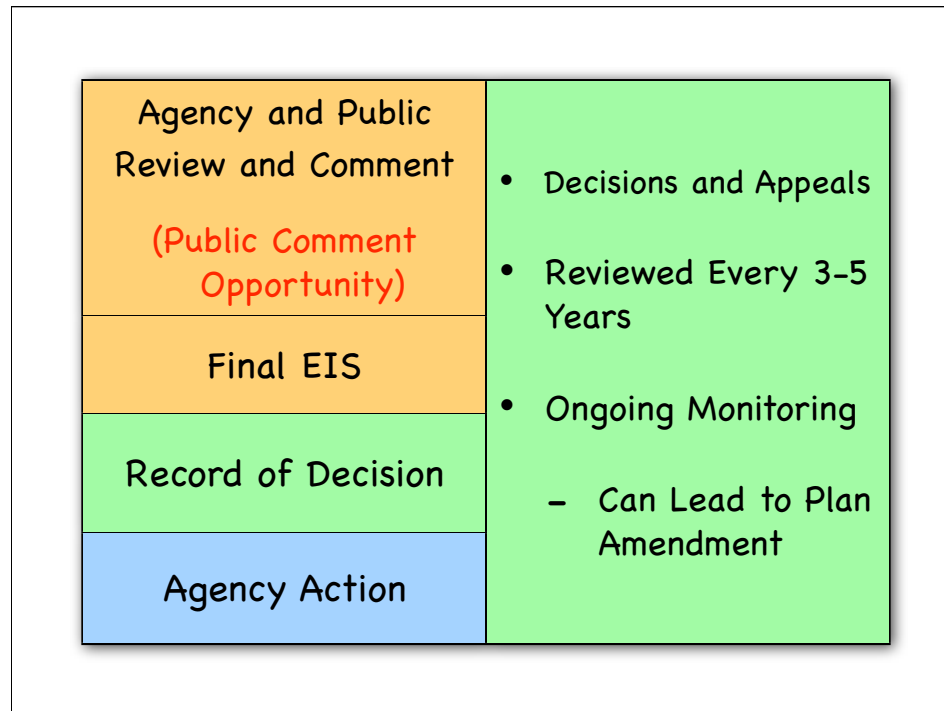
Agency and Public Review and Comment

(Public Comment Opportunity)

Final EIS

Record of Decision

Agency Action

• Decisions and Appeals

• Reviewed Every 3-5 Years

• Ongoing Monitoring

– Can Lead to Plan Amendment